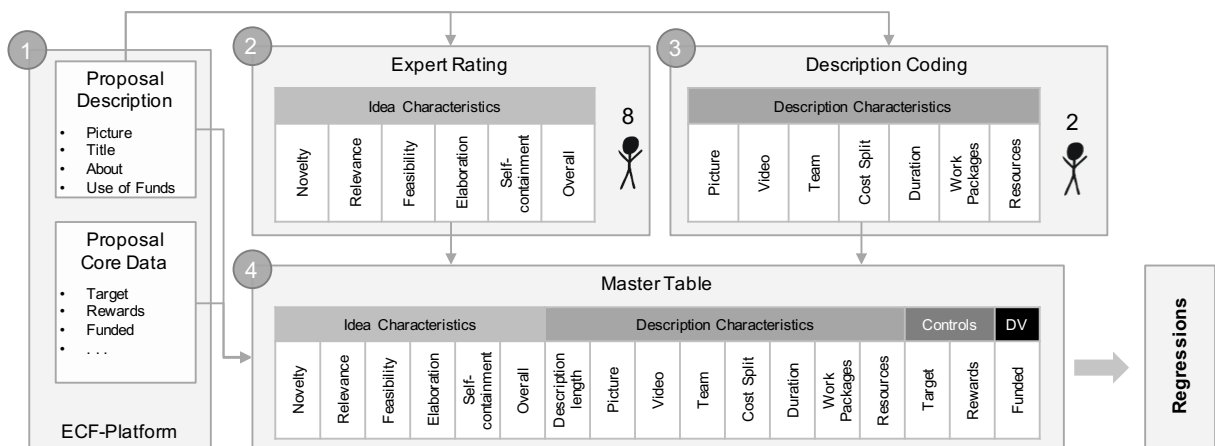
1

Proposal Description

- Picture
- Title
- About
- Use of Funds

Proposal Core Data

- Target
- Rewards
- Funded
- . . .

ECF-Platform

2

Expert Rating

Idea Characteristics

| Novelty | Relevance | Feasibility | Elaboration | Self-containment | Overall |
|---|---|---|---|---|---|

8

3

Description Coding

Description Characteristics

| Picture | Video | Team | Cost Split | Duration | Work Packages | Resources |
|---|---|---|---|---|---|---|

2

4

Master Table

| Idea Characteristics | | | | | | Description Characteristics | | | | | | | | Controls | | DV |
|---|---|---|---|---|---|---|---|---|---|---|---|---|---|---|---|---|
| Novelty | Relevance | Feasibility | Elaboration | Self-containment | Overall | Description length | Picture | Video | Team | Cost Split | Duration | Work Packages | Resources | Target | Rewards | Funded |

Regressions